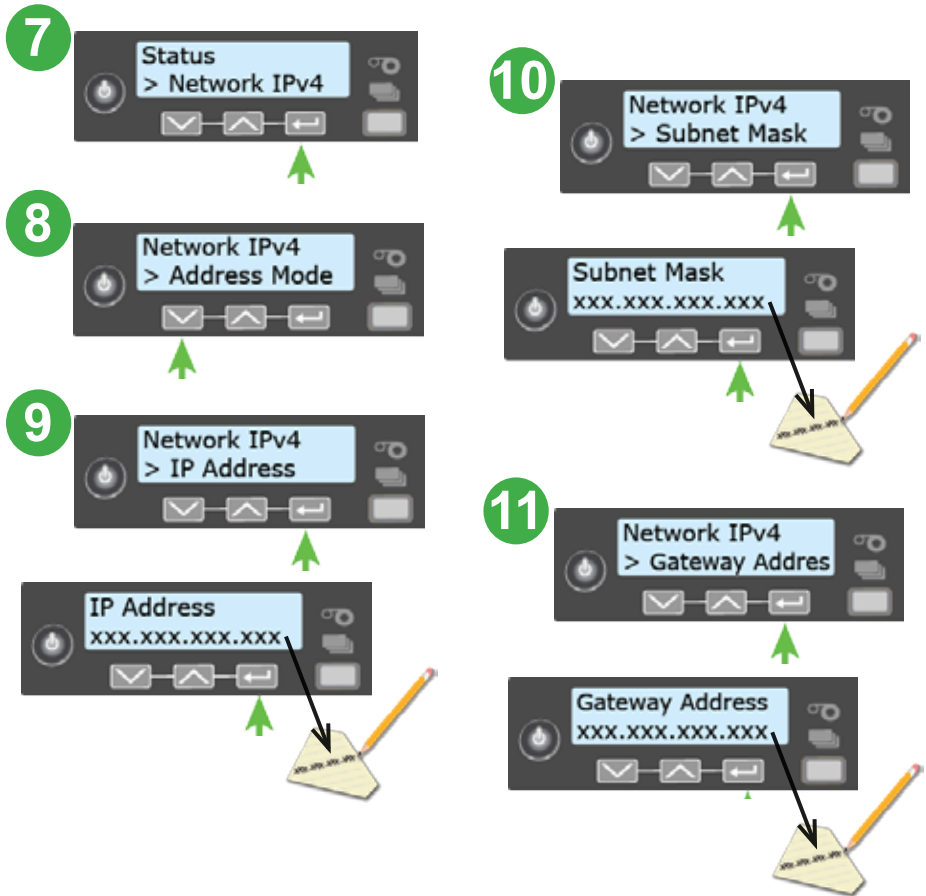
7

Status
> Network IPv4

8

Network IPv4
> Address Mode

9

Network IPv4
> IP Address

IP Address
xxx.xxx.xxx.xxx

10

Network IPv4
> Subnet Mask

Subnet Mask
xxx.xxx.xxx.xxx

11

Network IPv4
> Gateway Addres

Gateway Address
xxx.xxx.xxx.xxx